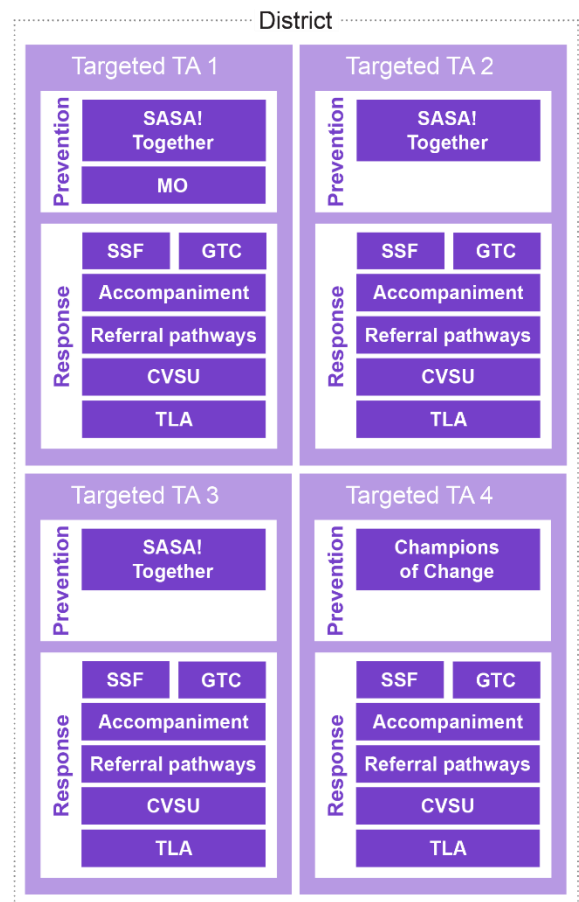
District

Targeted TA 1

Prevention

SASA! Together

MO

Response

SSF

GTC

Accompaniment

Referral pathways

CVSU

TLA

Targeted TA 2

Prevention

SASA! Together

Response

SSF

GTC

Accompaniment

Referral pathways

CVSU

TLA

Targeted TA 3

Prevention

SASA! Together

Response

SSF

GTC

Accompaniment

Referral pathways

CVSU

TLA

Targeted TA 4

Prevention

Champions of Change

Response

SSF

GTC

Accompaniment

Referral pathways

CVSU

TLA